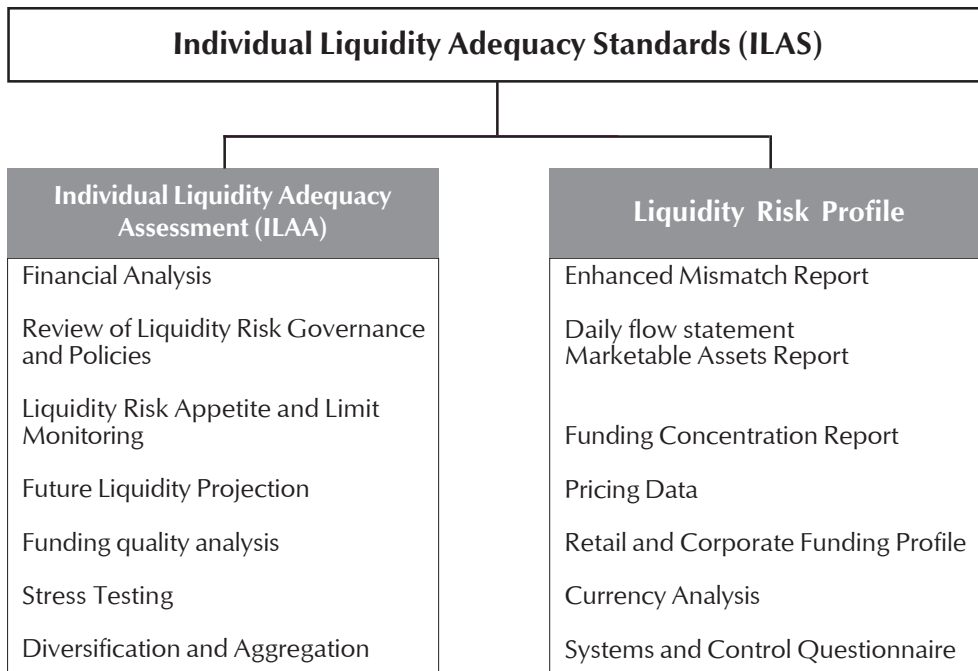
Individual Liquidity Adequacy Standards (ILAS)

Individual Liquidity Adequacy Assessment (ILAA)

Financial Analysis

Review of Liquidity Risk Governance and Policies

Liquidity Risk Appetite and Limit Monitoring

Future Liquidity Projection

Funding quality analysis

Stress Testing

Diversification and Aggregation

Liquidity Risk Profile

Enhanced Mismatch Report

Daily flow statement
Marketable Assets Report

Funding Concentration Report

Pricing Data

Retail and Corporate Funding Profile

Currency Analysis

Systems and Control Questionnaire